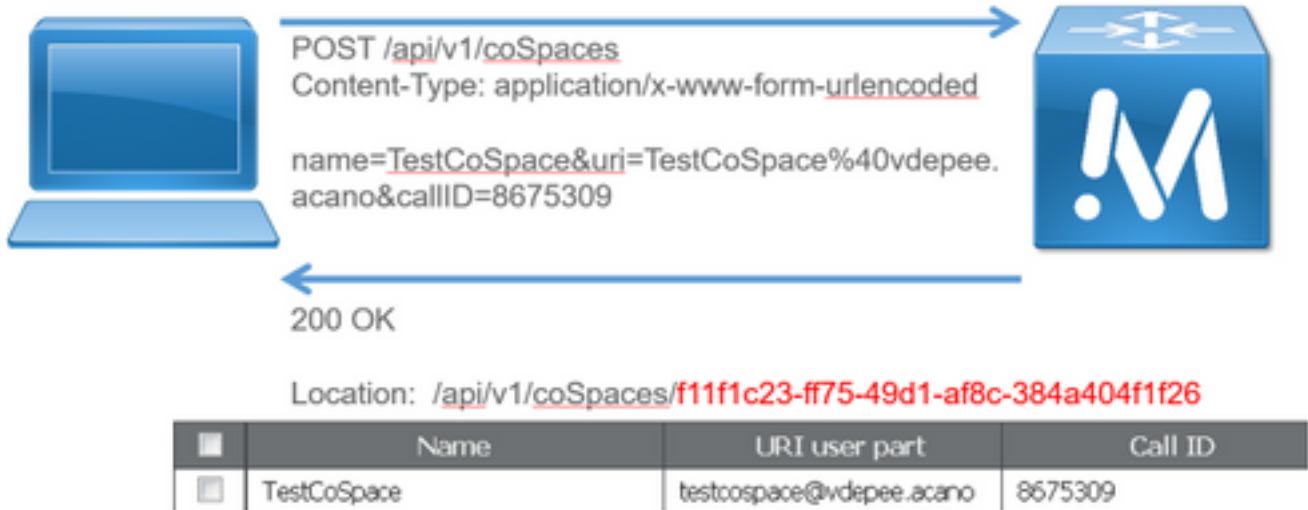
POST /api/v1/coSpaces
Content-Type: application/x-www-form-urlencoded

name=TestCoSpace&uri=TestCoSpace%40vdepee.acano&callID=8675309

200 OK

Location: /api/v1/coSpaces/f11f1c23-ff75-49d1-af8c-384a404f1f26

| | Name | URI user part | Call ID |
|---|---|---|---|
| | TestCoSpace | testcospace@vdepee.acano | 8675309 |